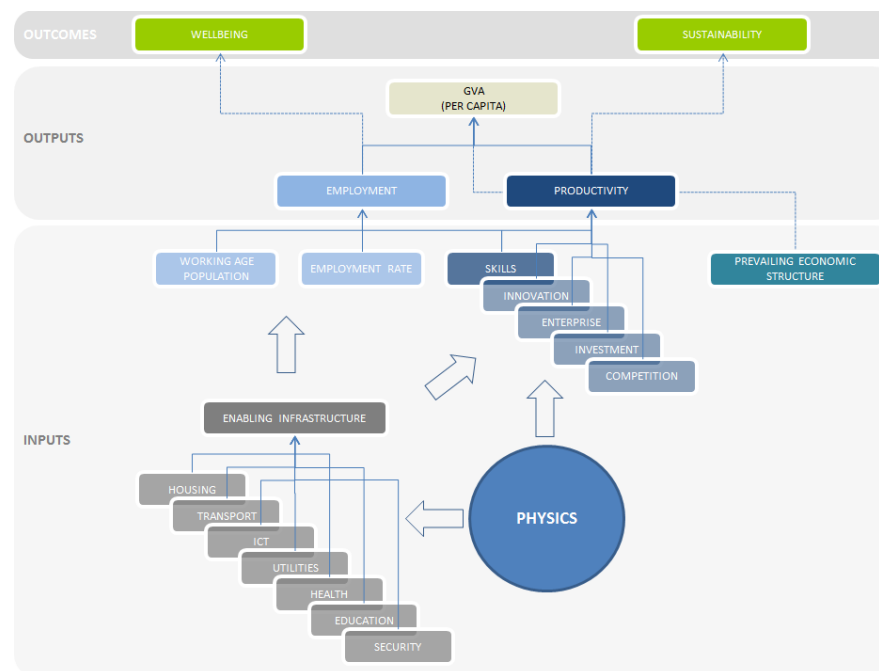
OUTCOMES

WELLBEING

SUSTAINABILITY

OUTPUTS

GVA
(PER CAPITA)

EMPLOYMENT

PRODUCTIVITY

WORKING AGE POPULATION

EMPLOYMENT RATE

SKILLS

INNOVATION

ENTERPRISE

INVESTMENT

COMPETITION

PREVAILING ECONOMIC STRUCTURE

INPUTS

ENABLING INFRASTRUCTURE

HOUSING

TRANSPORT

ICT

UTILITIES

HEALTH

EDUCATION

SECURITY

PHYSICS